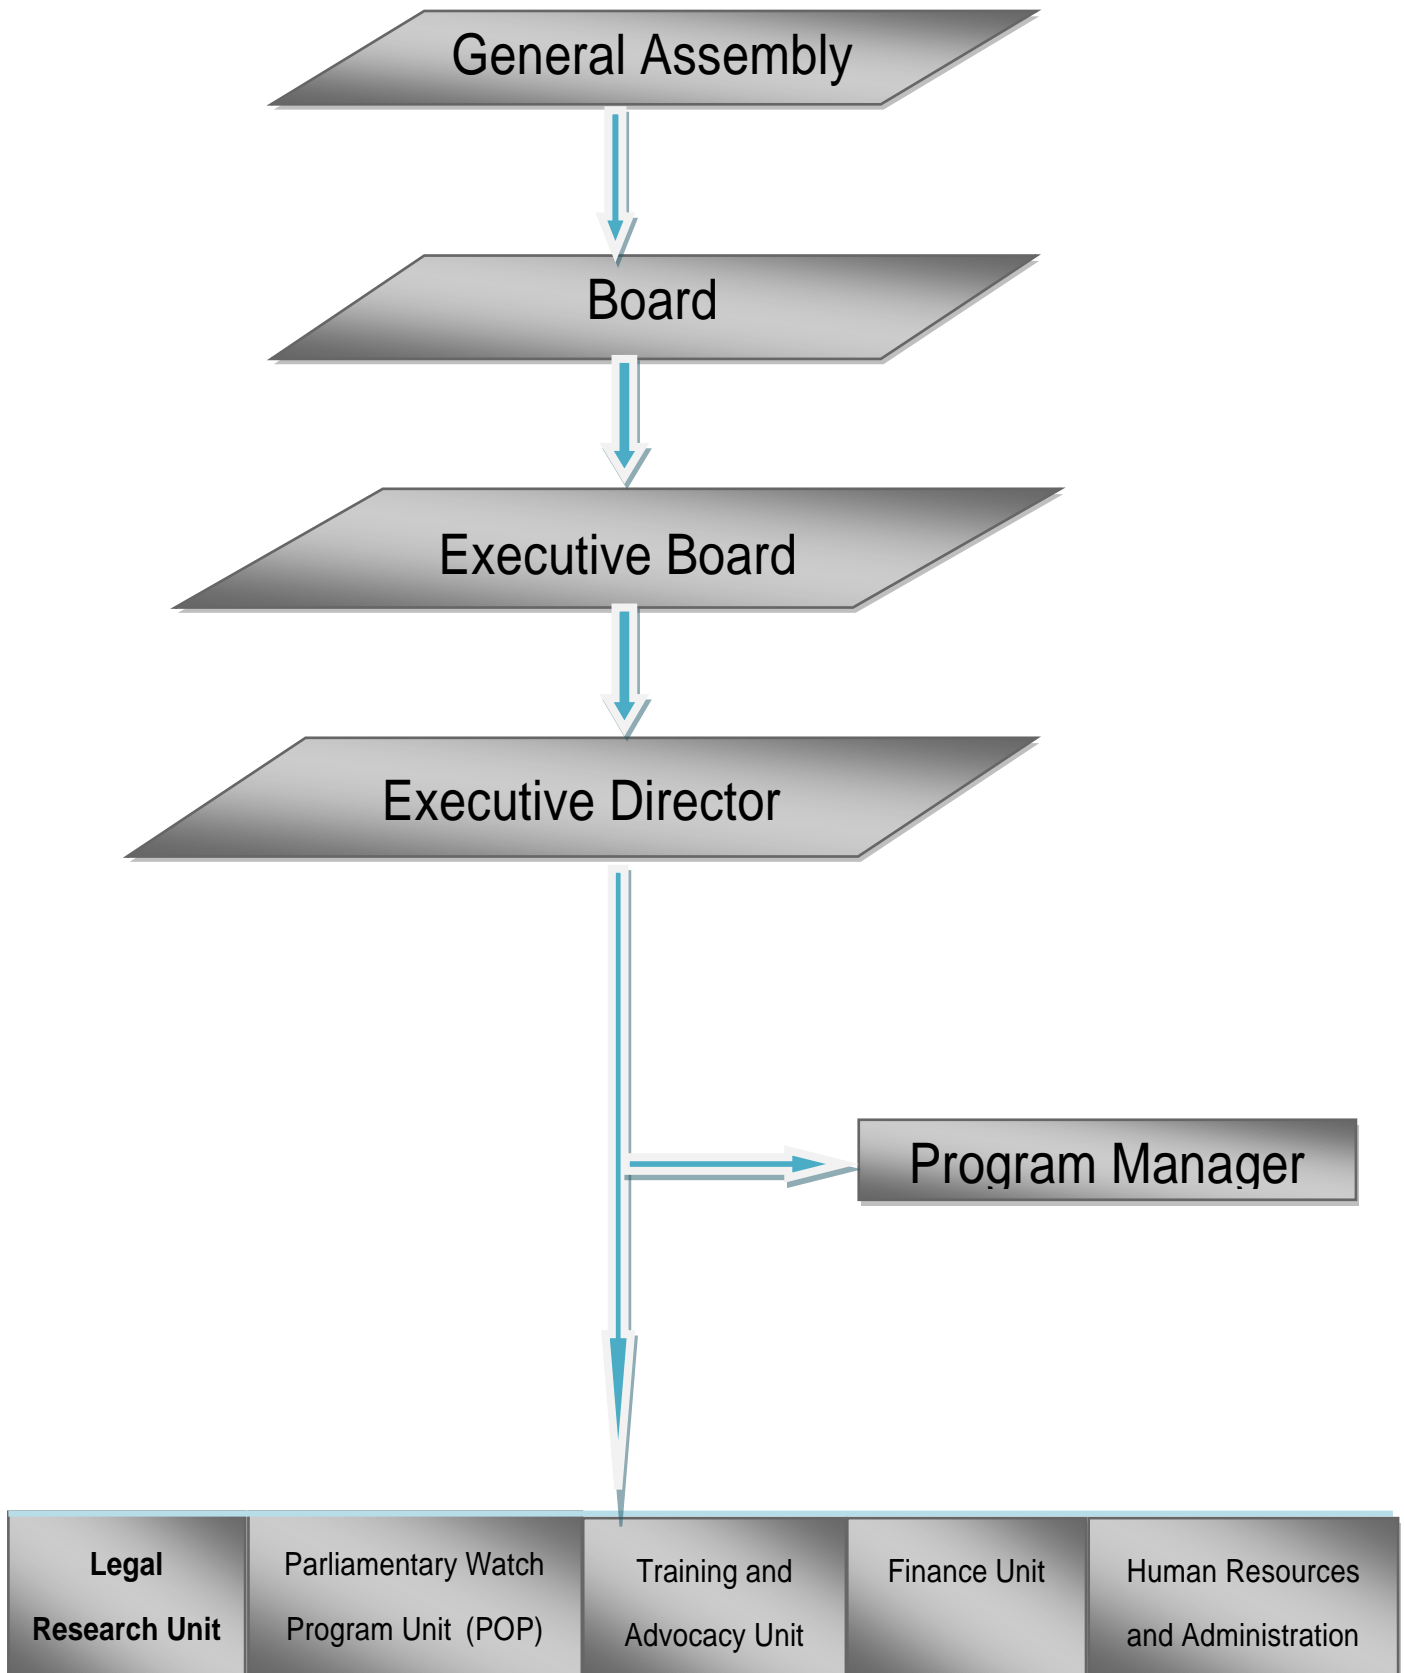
General Assembly

Board

Executive Board

Executive Director

Program Manager

| Legal Research Unit | Parliamentary Watch Program Unit (POP) | Training and Advocacy Unit | Finance Unit | Human Resources and Administration |